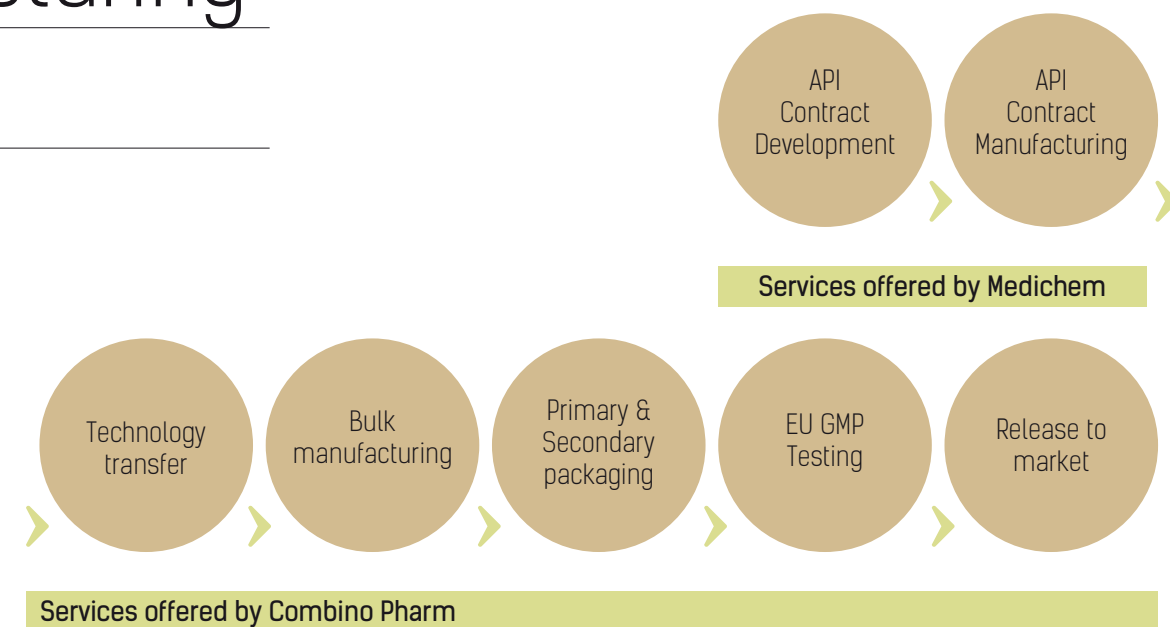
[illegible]

API Contract Development

API Contract Manufacturing

Services offered by Medichem

Technology transfer

Bulk manufacturing

Primary & Secondary packaging

EU GMP Testing

Release to market

Services offered by Combino Pharm